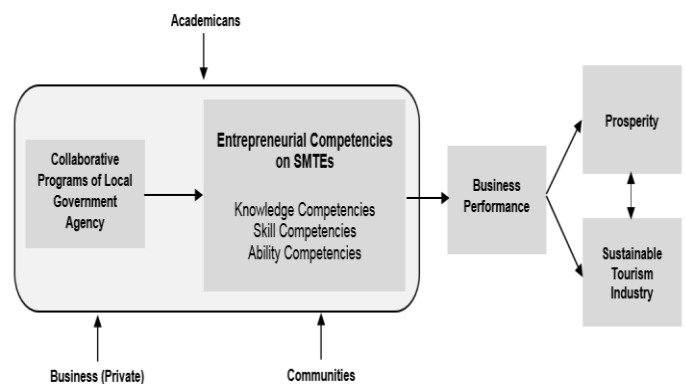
Academicans

Collaborative Programs of Local Government Agency

Entrepreneurial Competencies on SMTEs

Knowledge Competencies
Skill Competencies
Ability Competencies

Business Performance

Prosperity

Sustainable Tourism Industry

Business (Private)

Communities